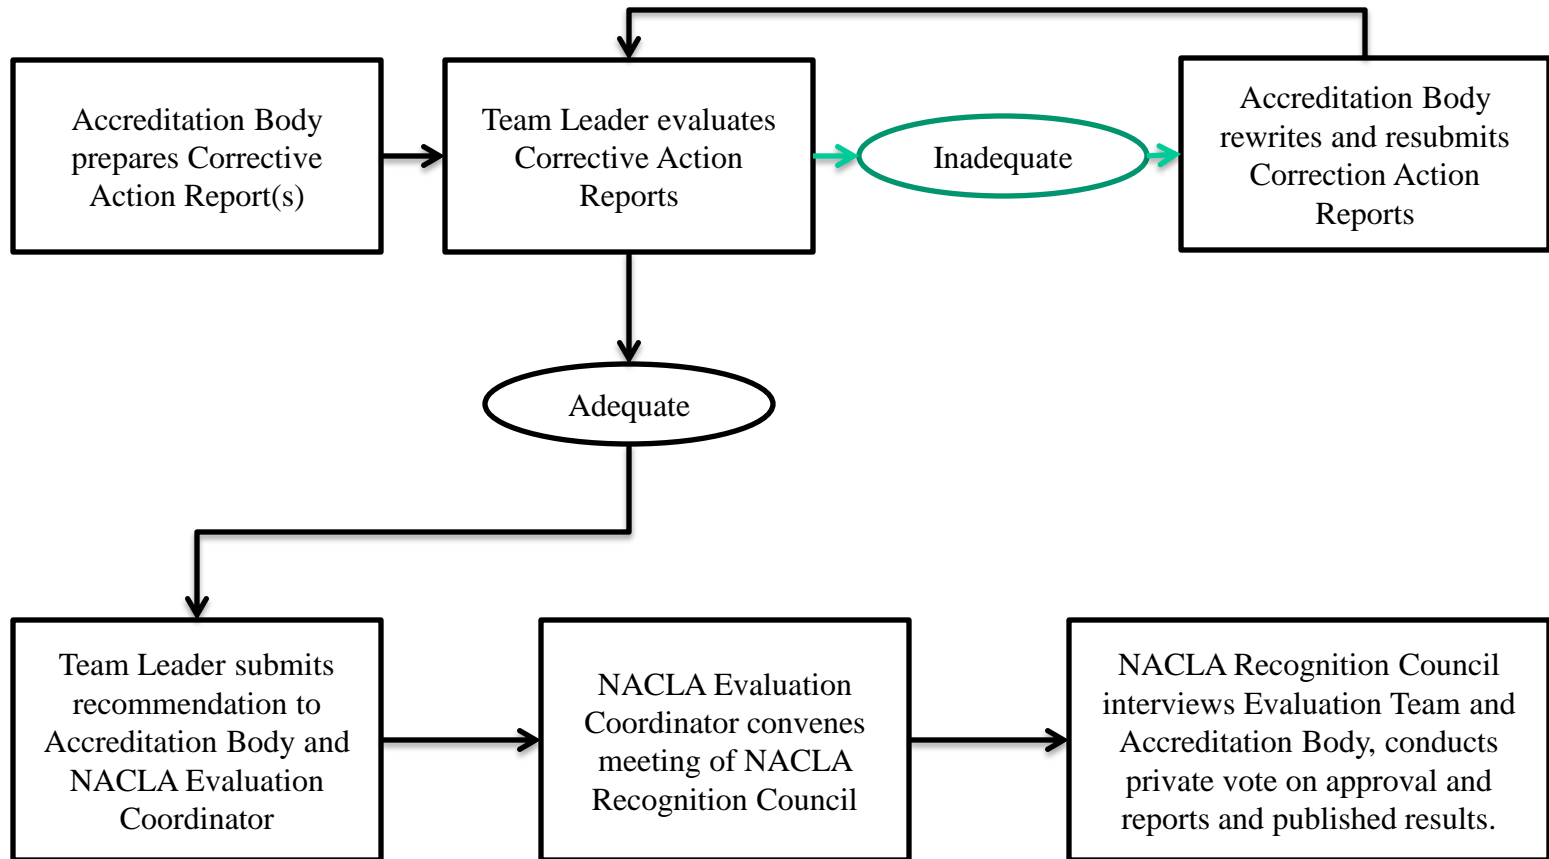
Accreditation Body prepares Corrective Action Report(s)

Team Leader evaluates Corrective Action Reports

Inadequate

Accreditation Body rewrites and resubmits Correction Action Reports

Adequate

Team Leader submits recommendation to Accreditation Body and NACLA Evaluation Coordinator

NACLA Evaluation Coordinator convenes meeting of NACLA Recognition Council

NACLA Recognition Council interviews Evaluation Team and Accreditation Body, conducts private vote on approval and reports and published results.